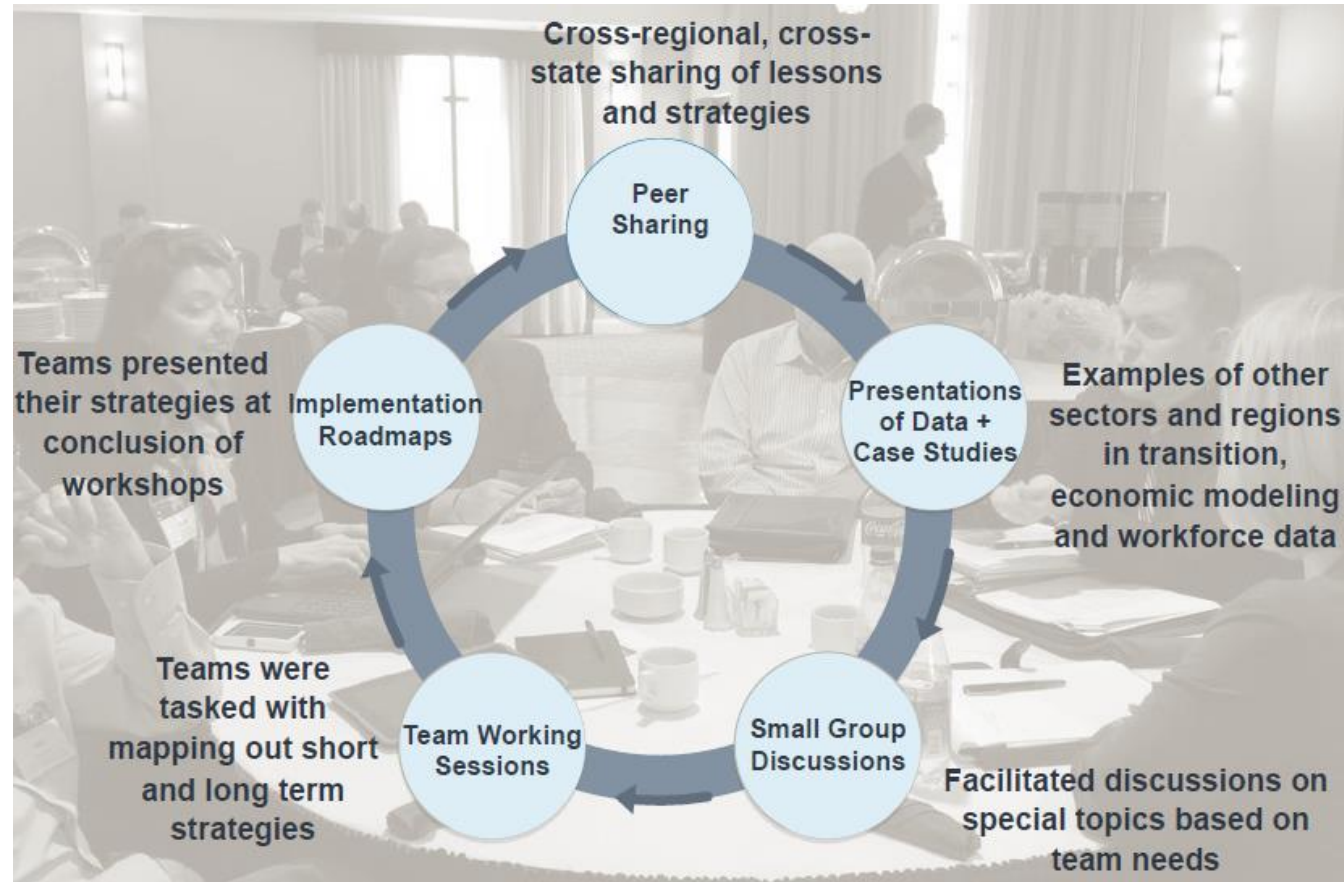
Cross-regional, cross-state sharing of lessons and strategies

Peer Sharing

Teams presented their strategies at conclusion of workshops

Implementation Roadmaps

Presentations of Data + Case Studies

Examples of other sectors and regions in transition, economic modeling and workforce data

Teams were tasked with mapping out short and long term strategies

Team Working Sessions

Small Group Discussions

Facilitated discussions on special topics based on team needs